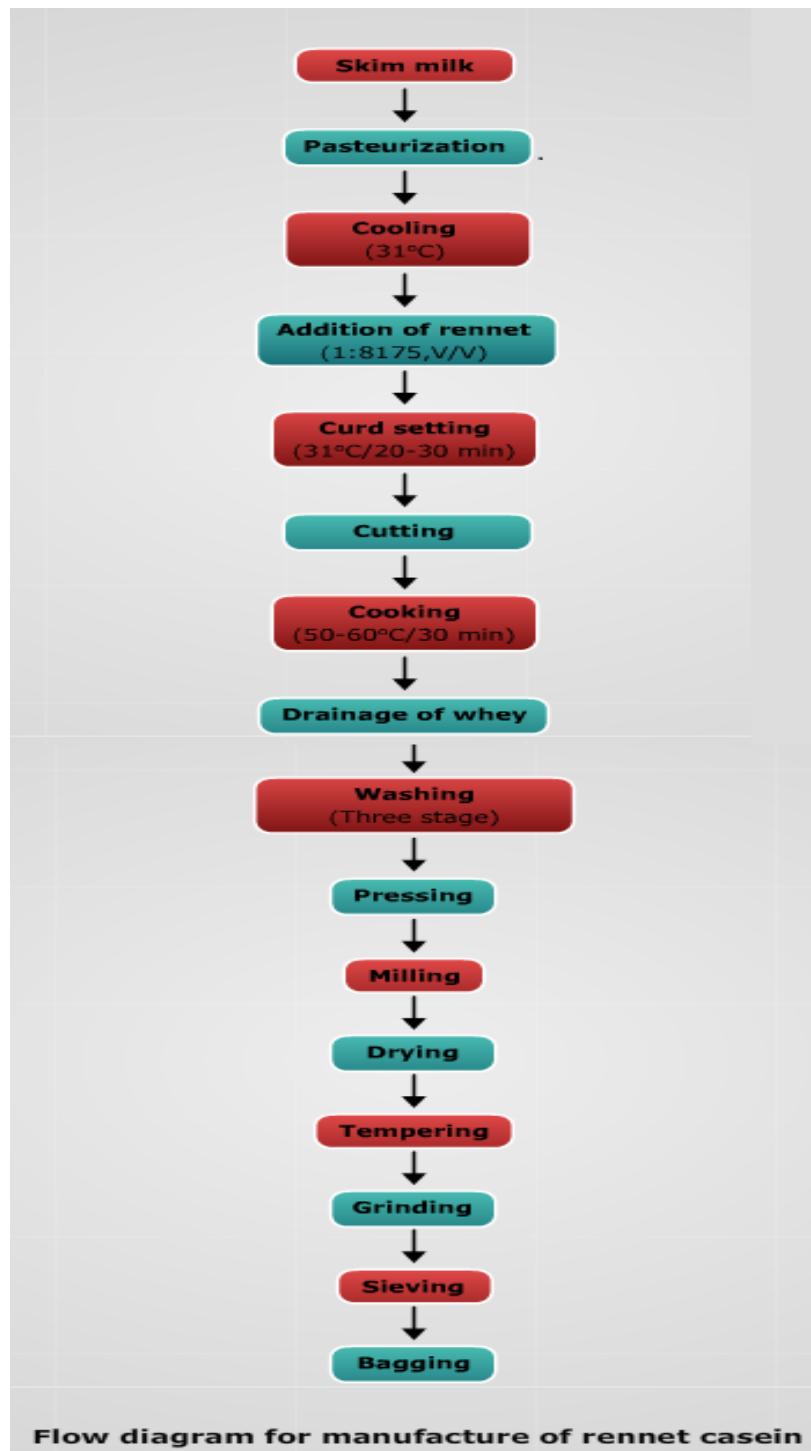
Skim milk

Pasteurization

Cooling
(31ºC)

Addition of rennet
(1:8175,V/V)

Curd setting
(31ºC/20-30 min)

Cutting

Cooking
(50-60ºC/30 min)

Drainage of whey

Washing
(Three stage)

Pressing

Milling

Drying

Tempering

Grinding

Sieving

Bagging

Flow diagram for manufacture of rennet casein